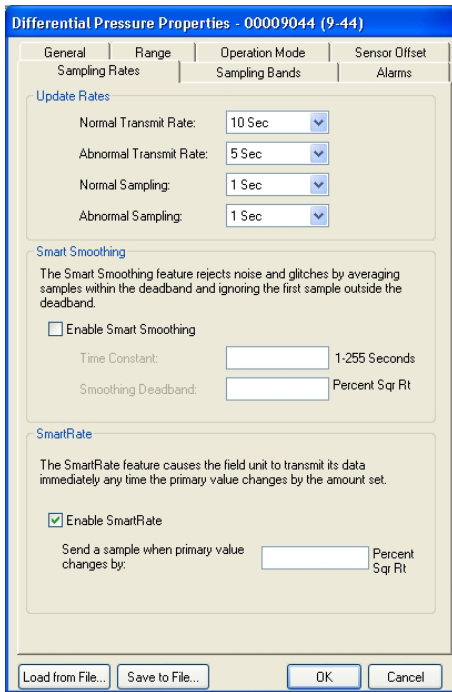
Differential Pressure Properties - 00009044 (9-44)

General | Range | Operation Mode | Sensor Offset
Sampling Rates | Sampling Bands | Alarms

Update Rates

Normal Transmit Rate: 10 Sec

Abnormal Transmit Rate: 5 Sec

Normal Sampling: 1 Sec

Abnormal Sampling: 1 Sec

Smart Smoothing

The Smart Smoothing feature rejects noise and glitches by averaging samples within the deadband and ignoring the first sample outside the deadband.

Enable Smart Smoothing

Time Constant: 1-255 Seconds

Smoothing Deadband: Percent Sqr Rt

SmartRate

The SmartRate feature causes the field unit to transmit its data immediately any time the primary value changes by the amount set.

Enable SmartRate

Send a sample when primary value changes by: Percent Sqr Rt

Load from File... Save to File... OK Cancel